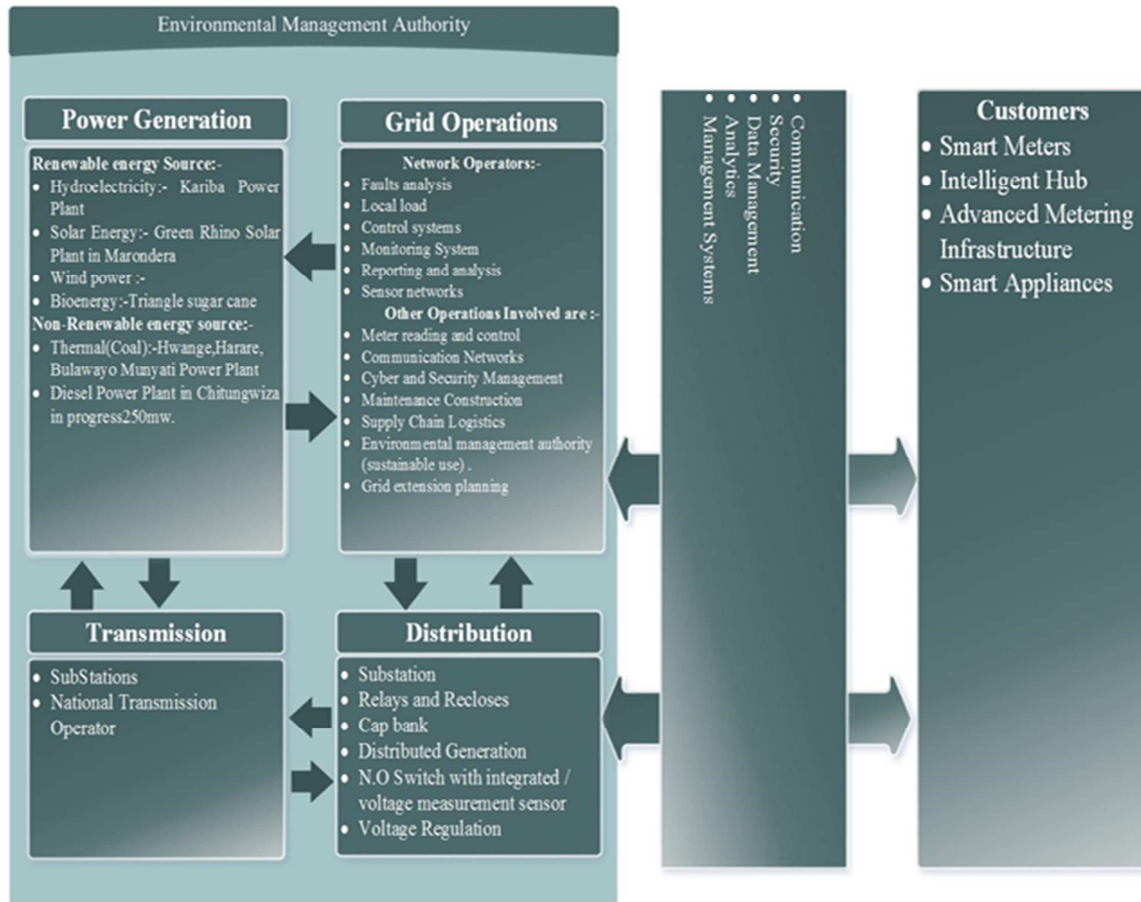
Environmental Management Authority

Power Generation

Renewable energy Source:-
• Hydroelectricity:- Kariba Power Plant
• Solar Energy:- Green Rhino Solar Plant in Marondera
• Wind power :-
• Bioenergy:-Triangle sugar cane

Non-Renewable energy source:-
• Thermal(Coal):-Hwange,Harare, Bulawayo Munyati Power Plant
• Diesel Power Plant in Chitungwiza in progress250mw.

Grid Operations

Network Operators:-
• Faults analysis
• Local load
• Control systems
• Monitoring System
• Reporting and analysis
• Sensor networks

Other Operations Involved are :-
• Meter reading and control
• Communication Networks
• Cyber and Security Management
• Maintenance Construction
• Supply Chain Logistics
• Environmental management authority (sustainable use) .
• Grid extension planning

• Communication
• Security
• Data Management
• Analytics
• Management Systems

Customers
• Smart Meters
• Intelligent Hub
• Advanced Metering Infrastructure
• Smart Appliances

Transmission
• SubStations
• National Transmission Operator

Distribution
• Substation
• Relays and Recloses
• Cap bank
• Distributed Generation
• N.O Switch with integrated / voltage measurement sensor
• Voltage Regulation